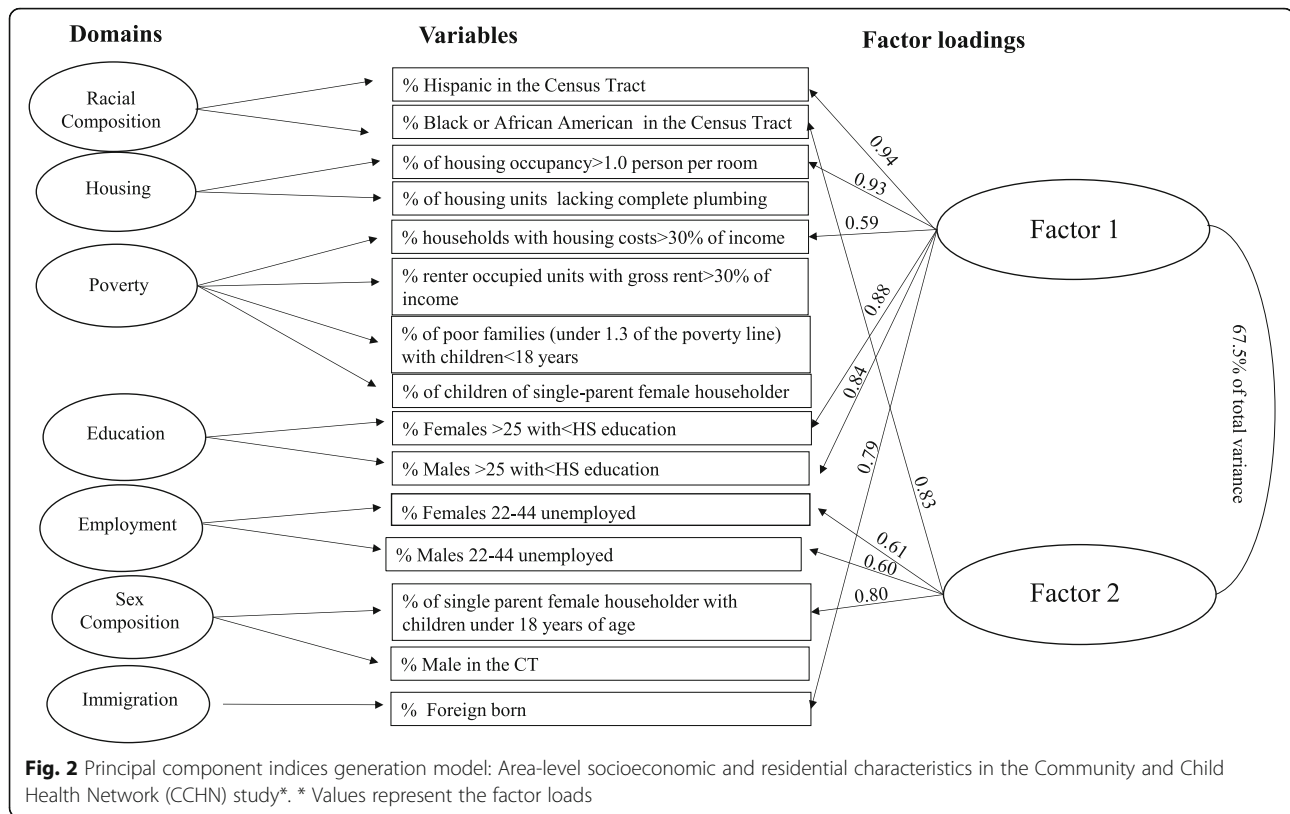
Domains

Variables

Factor loadings

Racial Composition

Housing

Poverty

Education

Employment

Sex Composition

Immigration

% Hispanic in the Census Tract

% Black or African American in the Census Tract

% of housing occupancy>1.0 person per room

% of housing units lacking complete plumbing

% households with housing costs>30% of income

% renter occupied units with gross rent>30% of income

% of poor families (under 1.3 of the poverty line) with children<18 years

% of children of single-parent female householder

% Females >25 with<HS education

% Males >25 with<HS education

% Females 22-44 unemployed

% Males 22-44 unemployed

% of single parent female householder with children under 18 years of age

% Male in the CT

% Foreign born

0.94

0.93

0.59

0.88

0.84

0.79

0.83

0.61

0.60

0.80

Factor 1

Factor 2

67.5% of total variance

**Fig. 2** Principal component indices generation model: Area-level socioeconomic and residential characteristics in the Community and Child Health Network (CCHN) study*. * Values represent the factor loads